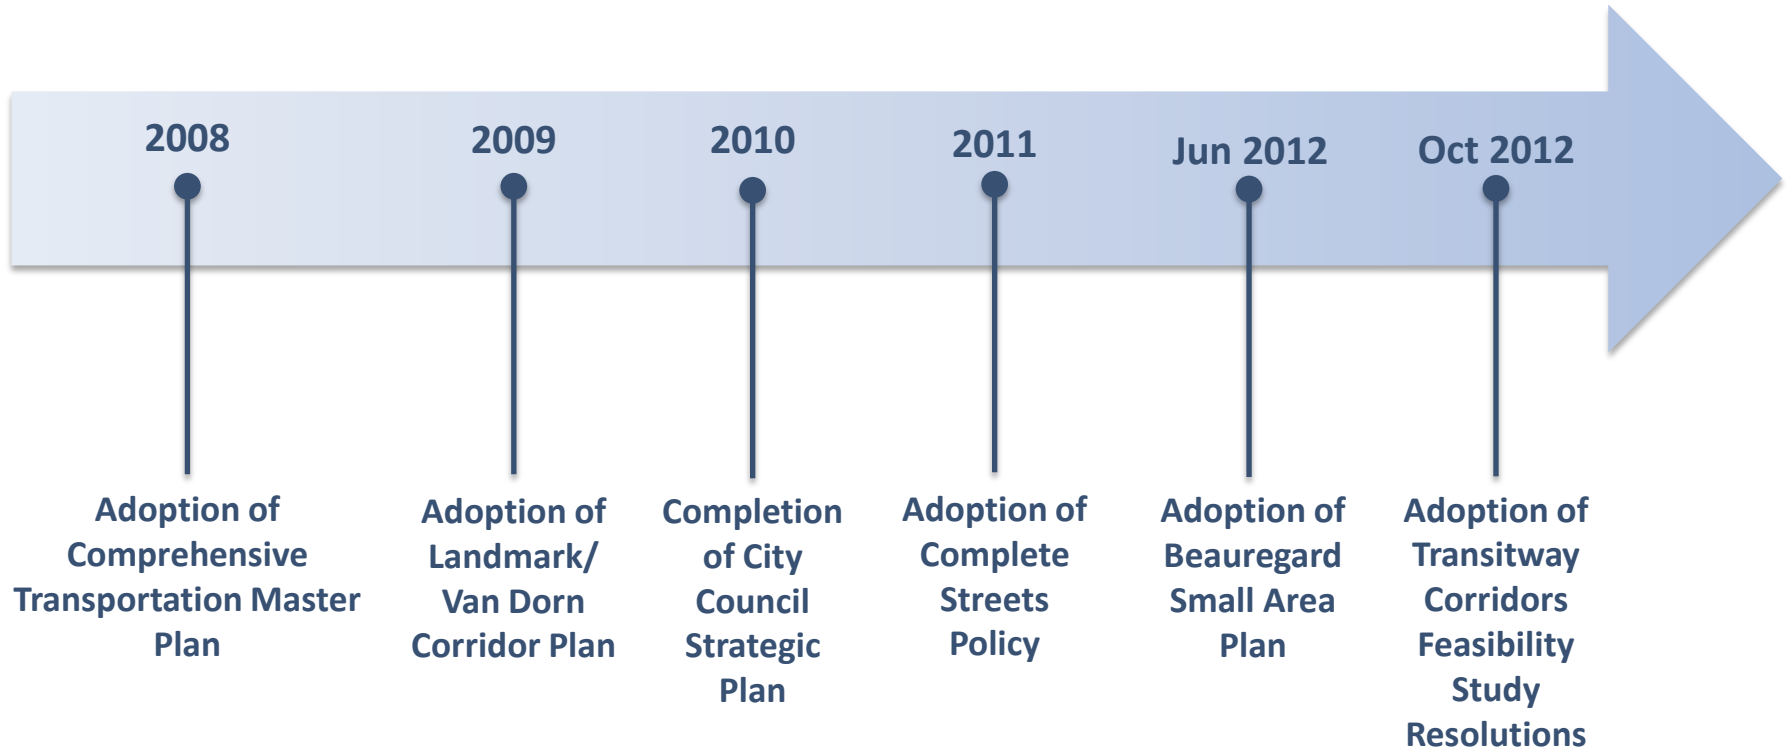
2008

2009

2010

2011

Jun 2012

Oct 2012

Adoption of Comprehensive Transportation Master Plan

Adoption of Landmark/ Van Dorn Corridor Plan

Completion of City Council Strategic Plan

Adoption of Complete Streets Policy

Adoption of Beauregard Small Area Plan

Adoption of Transitway Corridors Feasibility Study Resolutions